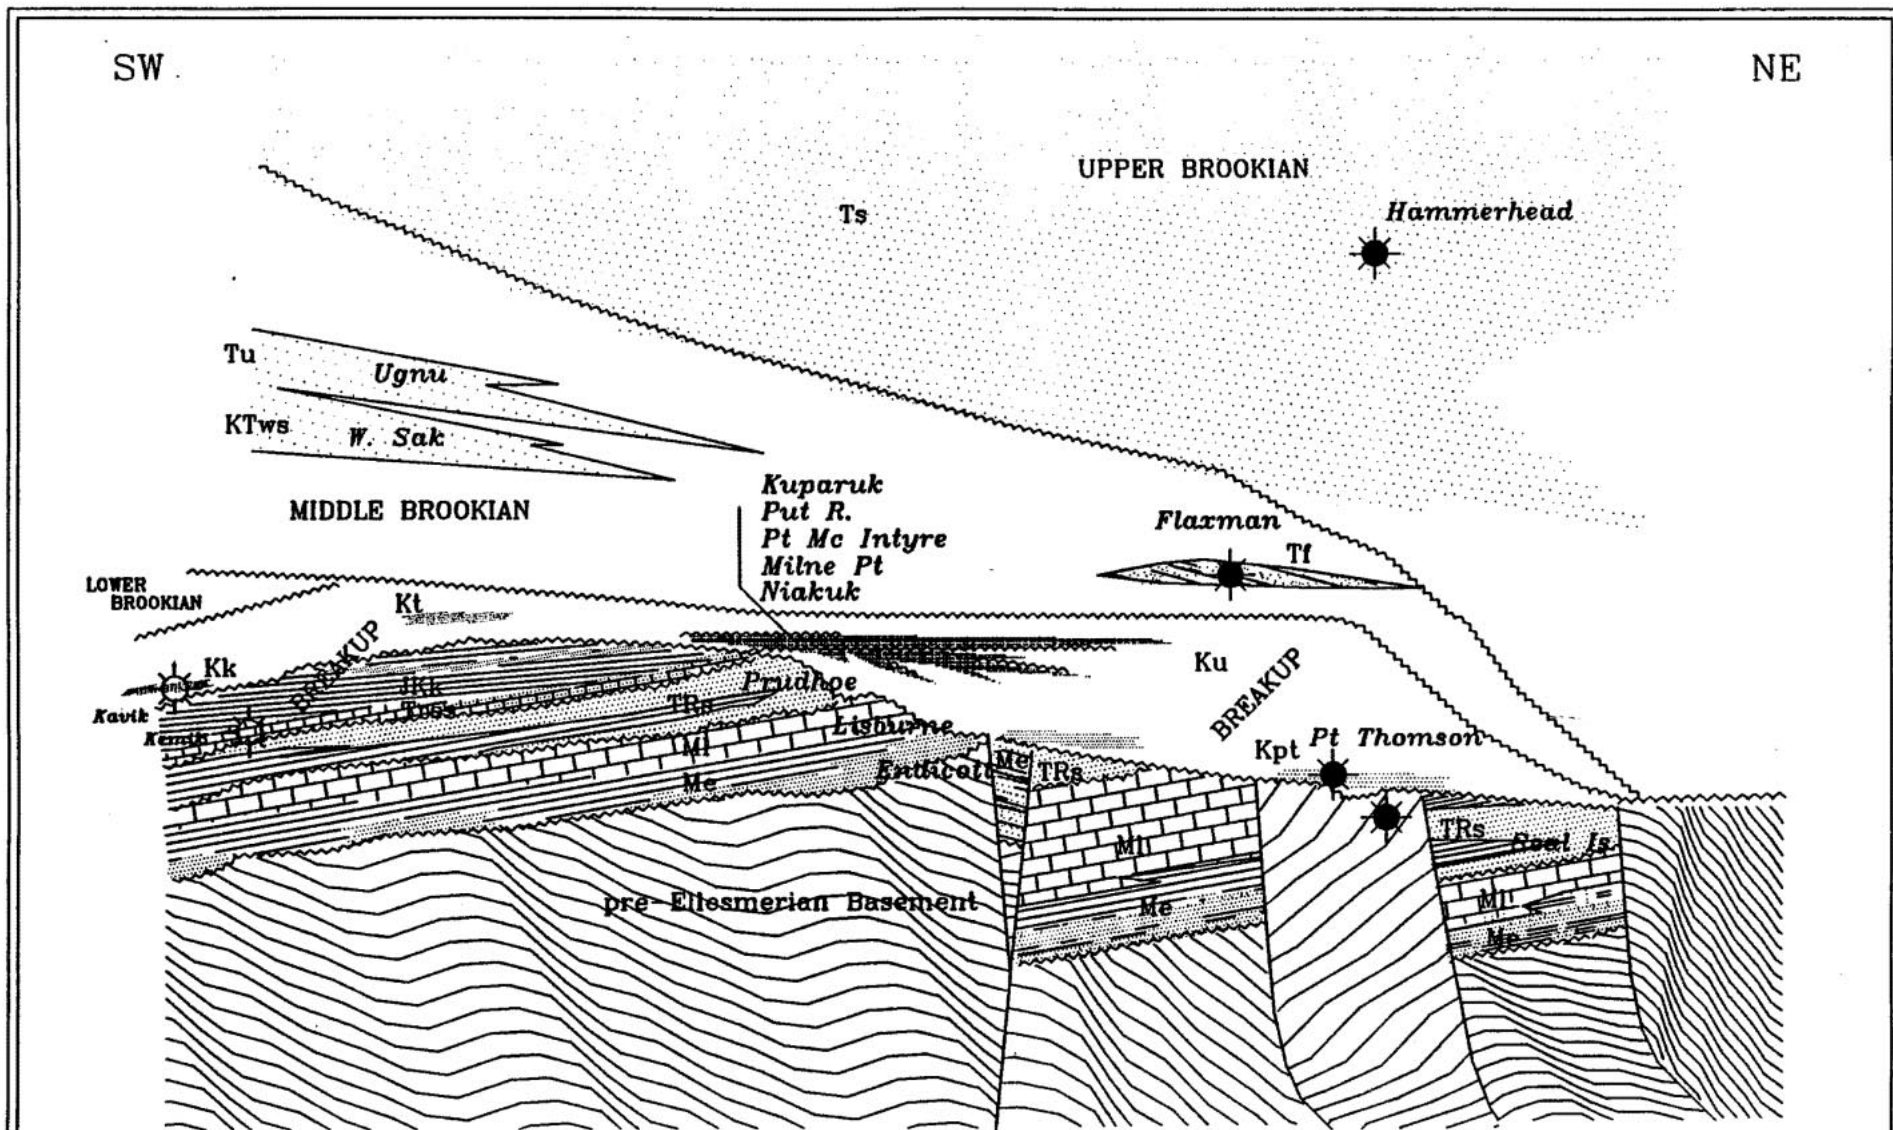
SW

NE

UPPER BROOKIAN

Ts

Hammerhead

Tu

Ugnu

KTws

W. Sak

MIDDLE BROOKIAN

Kuparuk
Put R.
Pt Mc Intyre
Milne Pt
Niakuk

Flaxman

Tf

LOWER BROOKIAN

Kt

BREAKUP

Kk

Kavik

Kemik

JKk

TRs

Prudhoe

TRs

Ml

Lisburne

Me

Endicott

Me

TRs

Ku

BREAKUP

Kpt

Pt Thomson

Ml

Me

TRs

Seal Is

Ml

Me

pre-Ellesmerian Basement